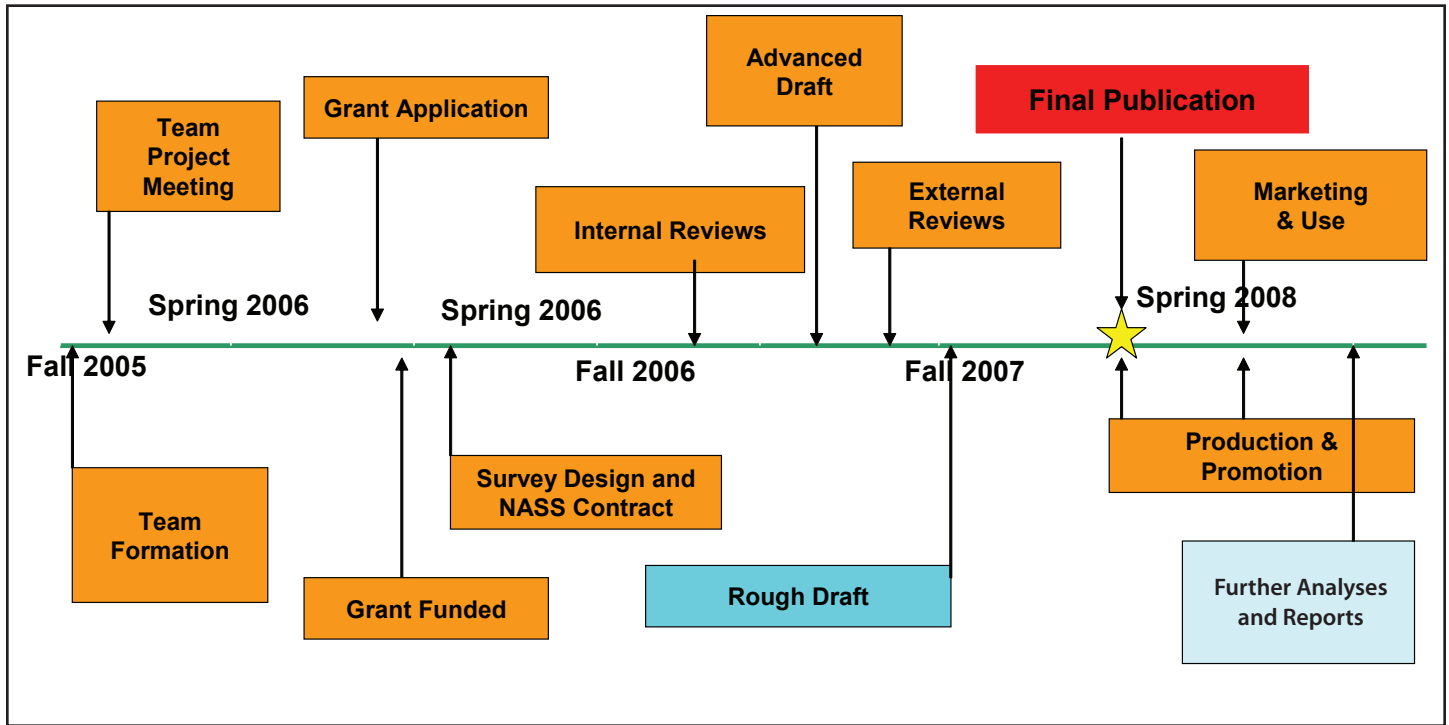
Team Project Meeting

Grant Application

Advanced Draft

Final Publication

Internal Reviews

External Reviews

Marketing & Use

Spring 2006

Spring 2006

Spring 2008

Fall 2005

Fall 2006

Fall 2007

Production & Promotion

Survey Design and NASS Contract

Team Formation

Grant Funded

Rough Draft

Further Analyses and Reports